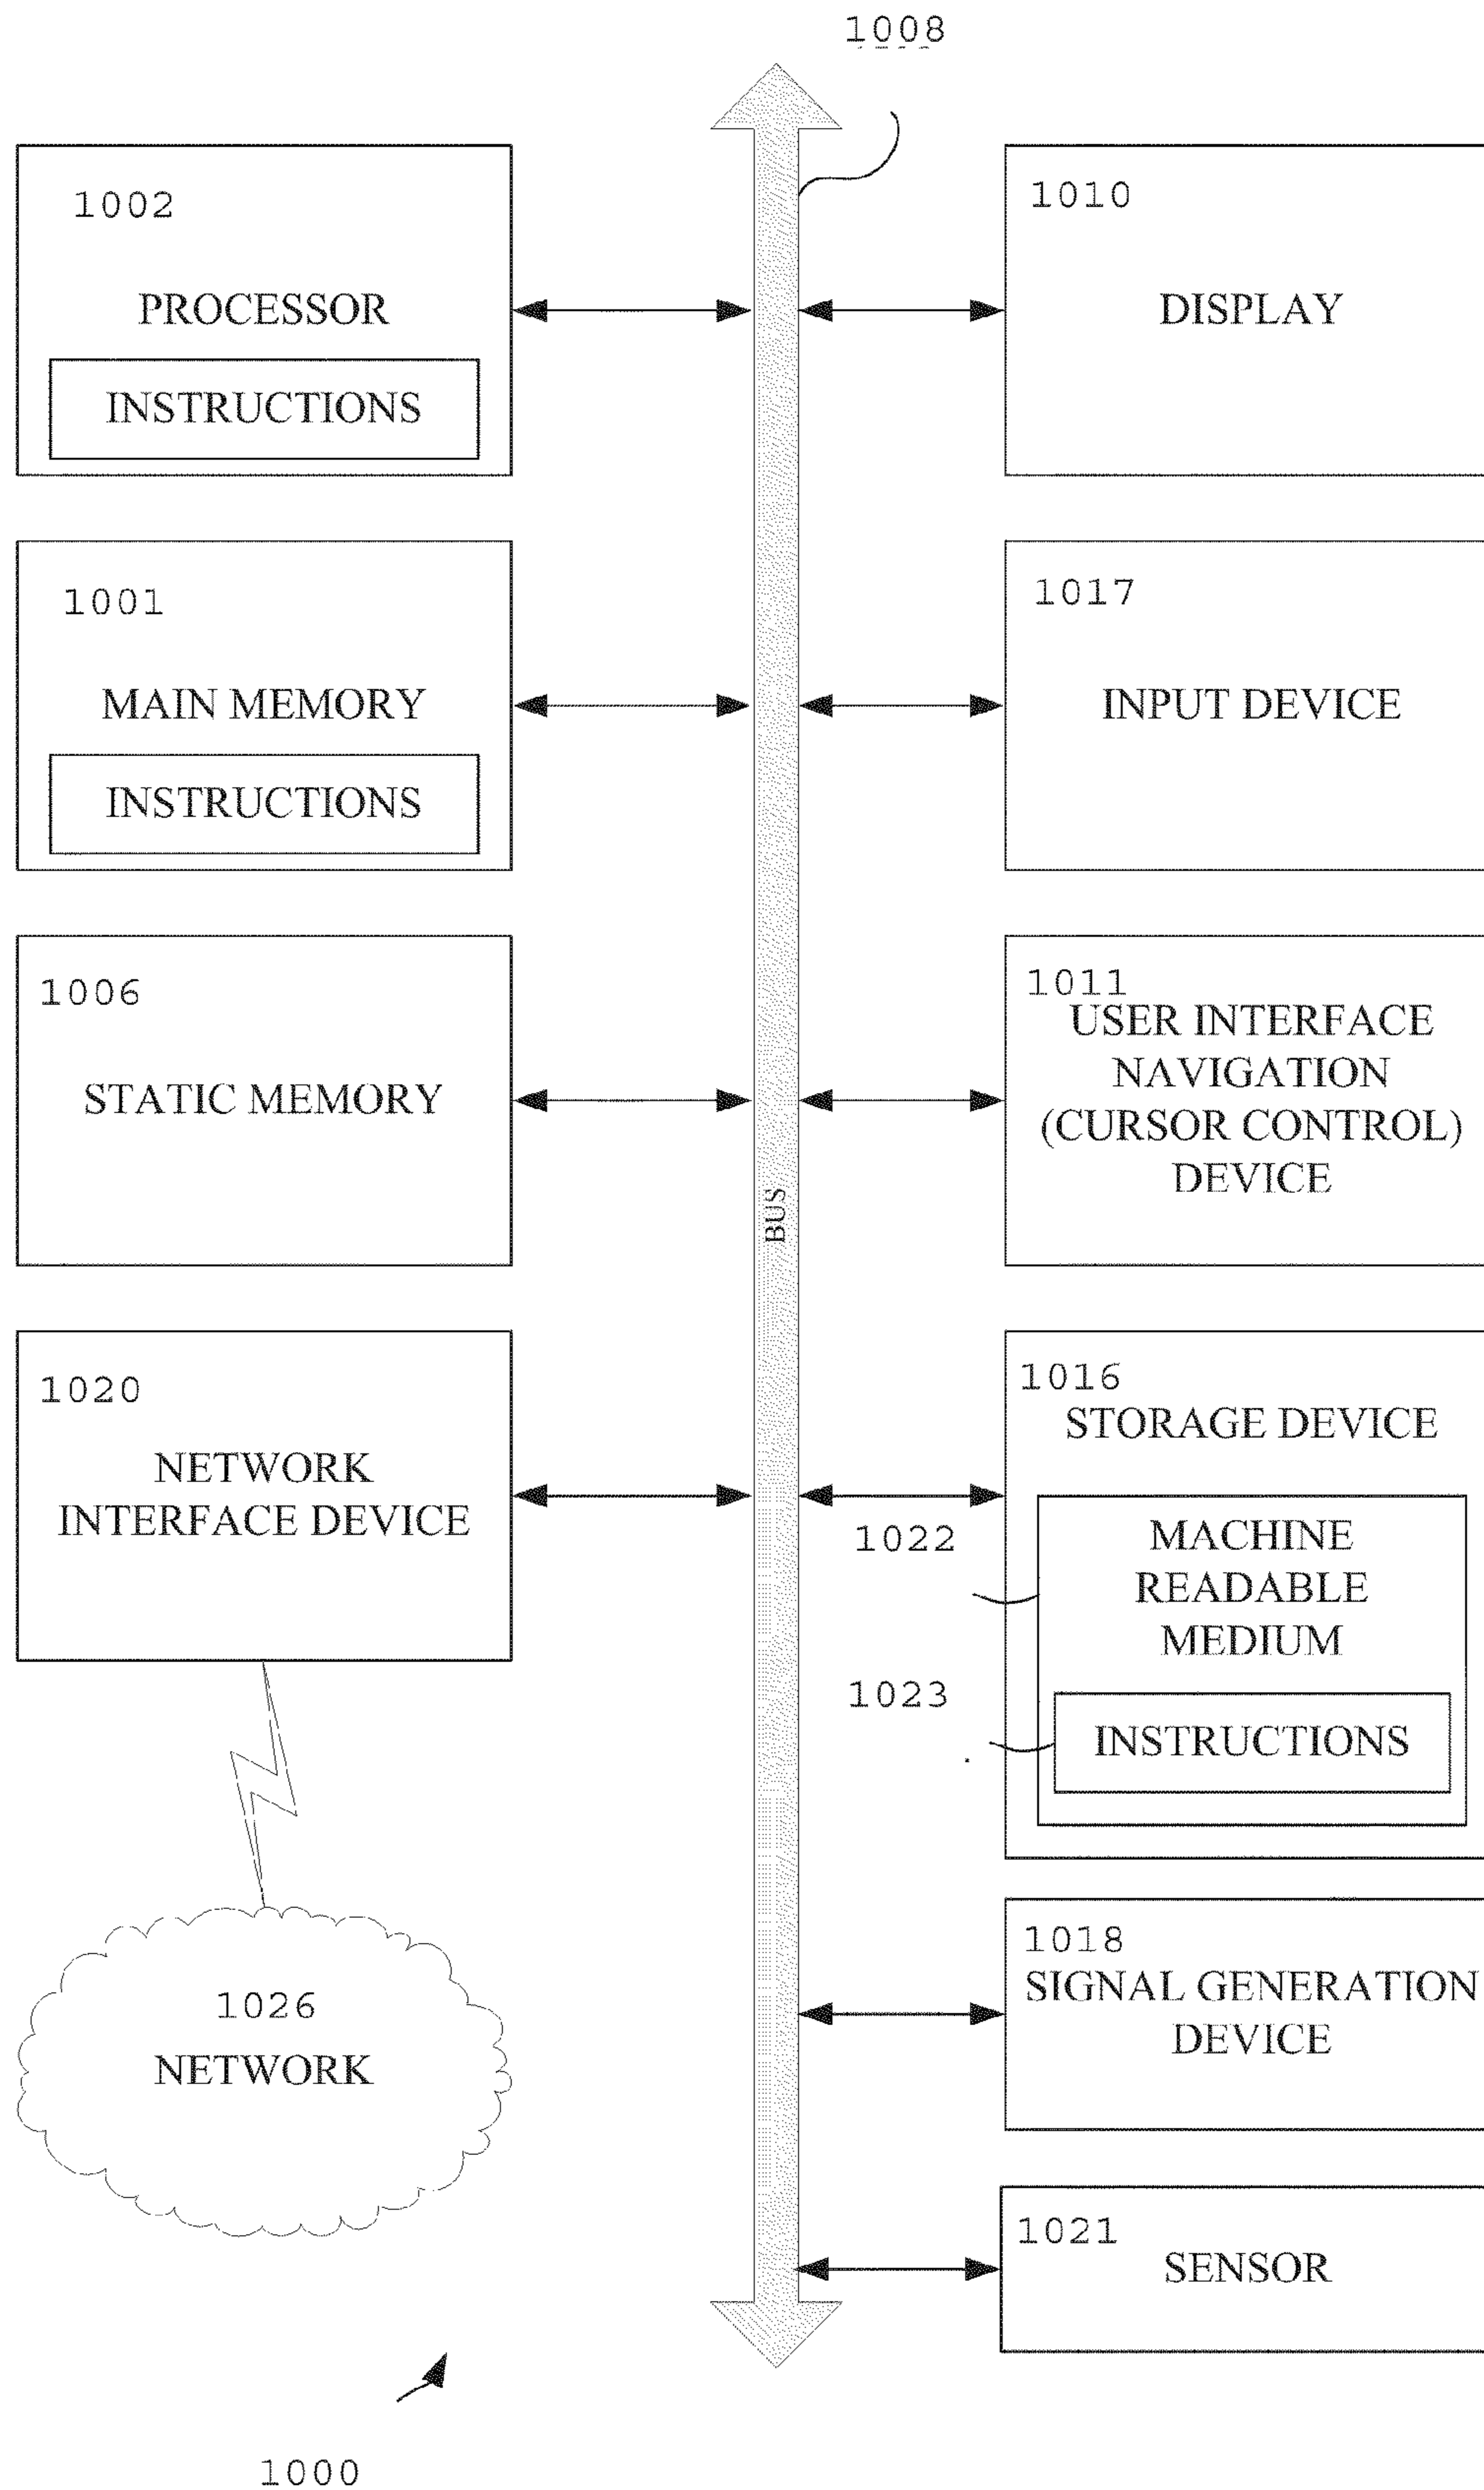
1008

1002

PROCESSOR

INSTRUCTIONS

1010

DISPLAY

1001

MAIN MEMORY

INSTRUCTIONS

1017

INPUT DEVICE

1006

STATIC MEMORY

1011
USER INTERFACE NAVIGATION (CURSOR CONTROL) DEVICE

BUS

1020

NETWORK INTERFACE DEVICE

1016
STORAGE DEVICE

1022

MACHINE READABLE MEDIUM

1023

INSTRUCTIONS

1018
SIGNAL GENERATION DEVICE

1026

NETWORK

1021

SENSOR

1000